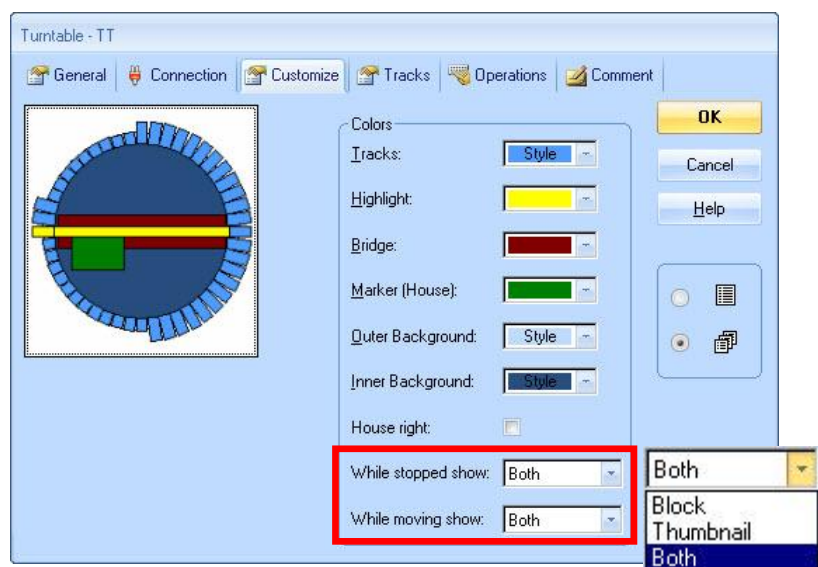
Turntable - TT

General | Connection | Customize | Tracks | Operations | Comment

Colors

Tracks: Style

Highlight:

Bridge:

Marker (House):

Outer Background: Style

Inner Background: Style

House right:

While stopped show: Both

While moving show: Both

OK

Cancel

Help

Both

Block

Thumbnail

Both